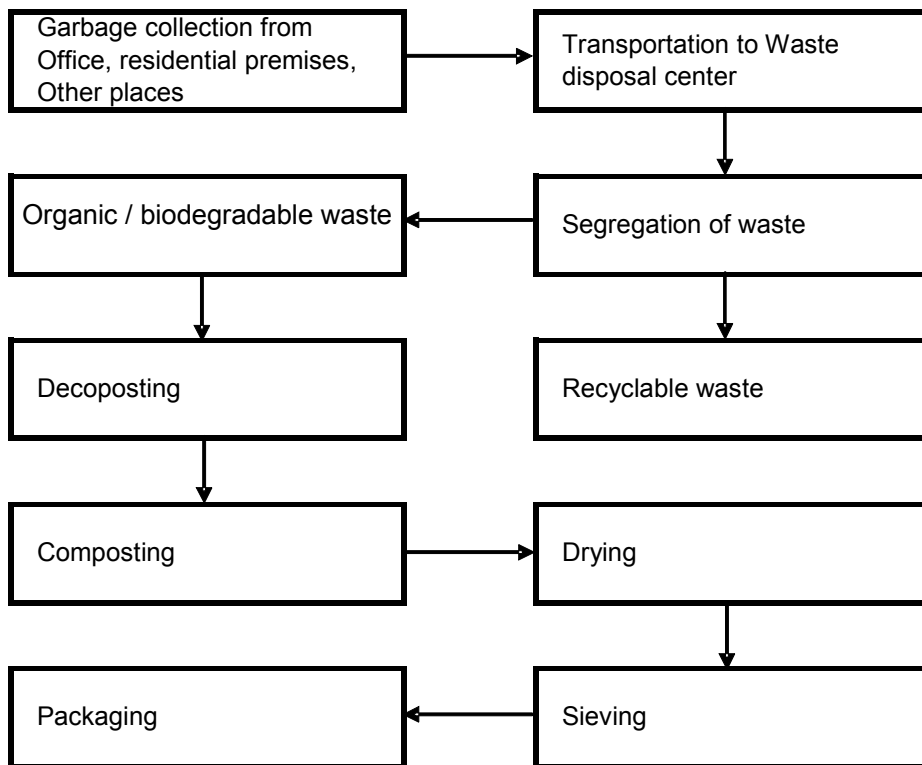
Garbage collection from Office, residential premises, Other places

Transportation to Waste disposal center

Organic / biodegradable waste

Segregation of waste

Decoposting

Recyclable waste

Composting

Drying

Packaging

Sieving